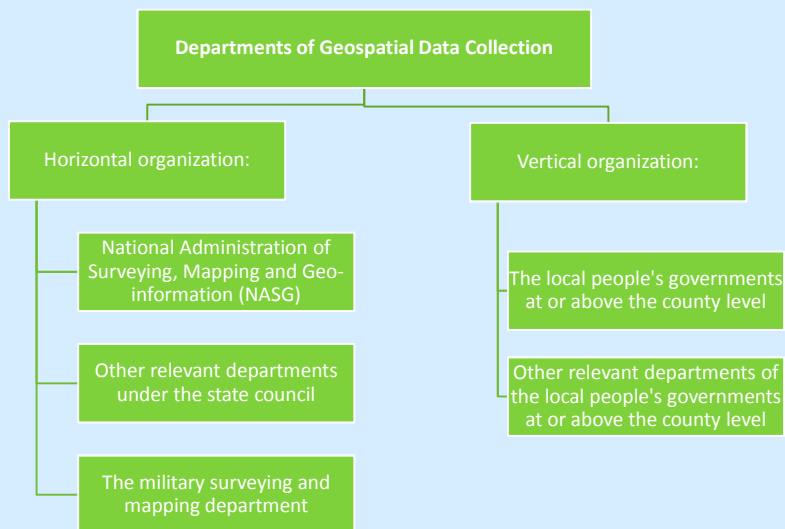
Departments of Geospatial Data Collection

Horizontal organization:

National Administration of Surveying, Mapping and Geo-information (NASG)

Other relevant departments under the state council

The military surveying and mapping department

Vertical organization:

The local people's governments at or above the county level

Other relevant departments of the local people's governments at or above the county level